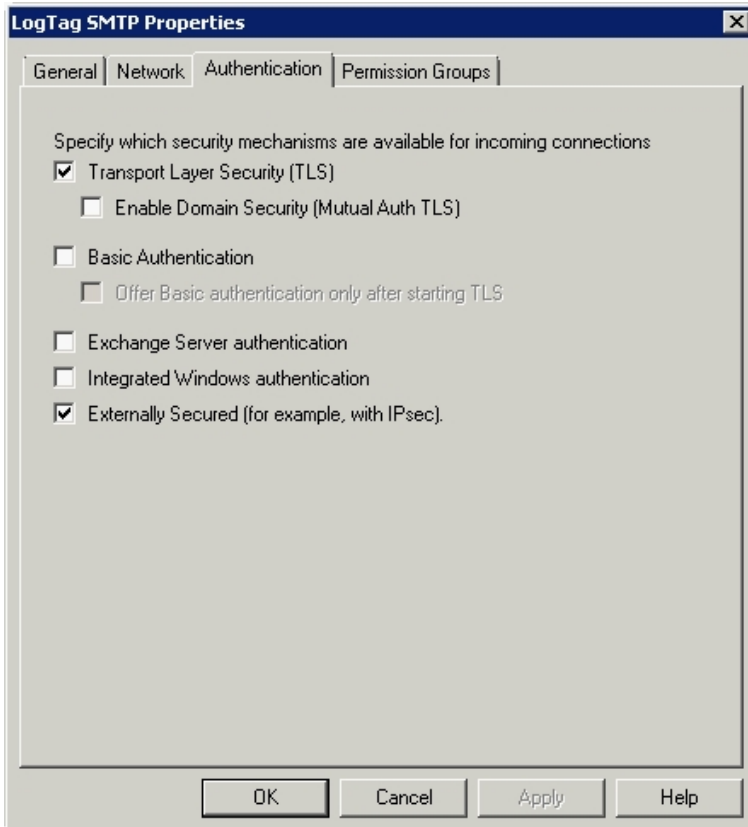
LogTag SMTP Properties

General | Network | Authentication | Permission Groups

Specify which security mechanisms are available for incoming connections

☑ Transport Layer Security (TLS)

☐ Enable Domain Security (Mutual Auth TLS)

☐ Basic Authentication

☐ Offer Basic authentication only after starting TLS

☐ Exchange Server authentication

☐ Integrated Windows authentication

☑ Externally Secured (for example, with IPsec).

OK | Cancel | Apply | Help